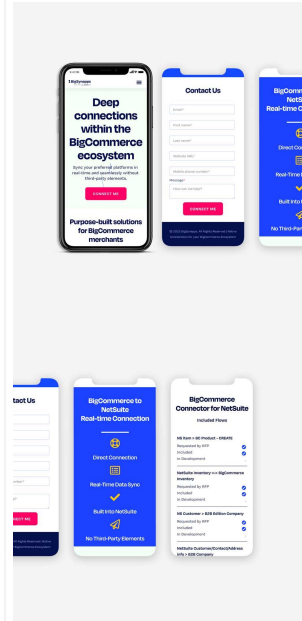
Deep connections within the BigCommerce ecosystem

Sync your preferred platforms in real-time and seamlessly without third-party elements.

CONNECT ME

Purpose-built solutions for BigCommerce merchants

Contact Us

Email*

First name*

Last name*

Website URL*

Mobile phone number*

Message*

How can we help?

CONNECT ME

BigCommerce to NetSuite Real-time Connection

Direct Connection

Real-Time Data Sync

Built into NetSuite

No Third-Party Elements

tact Us

CONNECT ME

BigCommerce to NetSuite Real-time Connection

Direct Connection

Real-Time Data Sync

Built into NetSuite

No Third-Party Elements

BigCommerce Connector for NetSuite

Included Flows

NS Item > BC Product - CREATE

Requested by RFP

Included

In Development

NetSuite Inventory >> BigCommerce Inventory

Requested by RFP

Included

In Development

NetSuite Customer > B2B Edition Company

Requested by RFP

Included

In Development

NetSuite Customer/Contact/Address Info > B2B Company